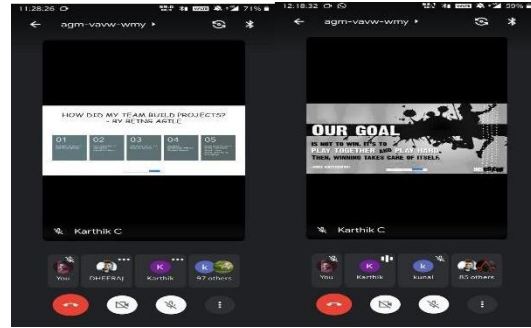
11:28:26 71%

agm-vavw-wmy

HOW DID MY TEAM BUILD PROJECTS? - BY RETRO ARTLE

01 02 03 04 05

Karthik C

You DHEERAJ Karthik 87 others

12:18:32 59%

agm-vavw-wmy

OUR GOAL IS NOT TO WIN. IT'S TO PLAY TOGETHER AND PLAY HARD. THEN, WINNING TAKES CARE OF ITSELF.

Karthik C

You Karthik kunal 83 others